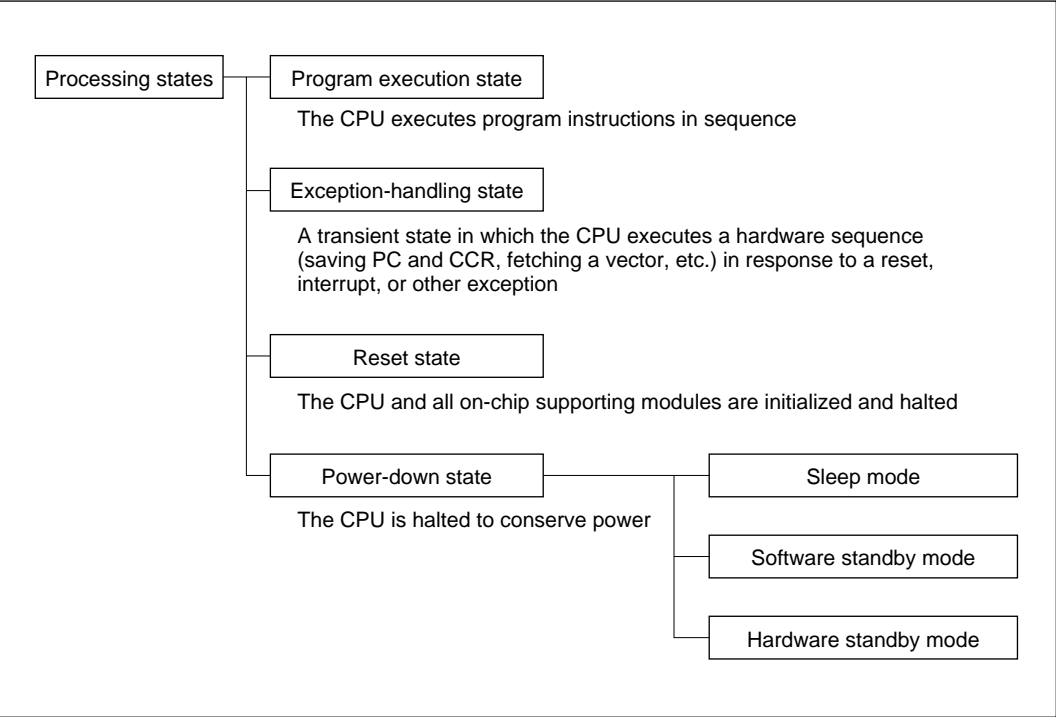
Processing states

Program execution state

The CPU executes program instructions in sequence

Exception-handling state

A transient state in which the CPU executes a hardware sequence (saving PC and CCR, fetching a vector, etc.) in response to a reset, interrupt, or other exception

Reset state

The CPU and all on-chip supporting modules are initialized and halted

Power-down state

The CPU is halted to conserve power

Sleep mode

Software standby mode

Hardware standby mode